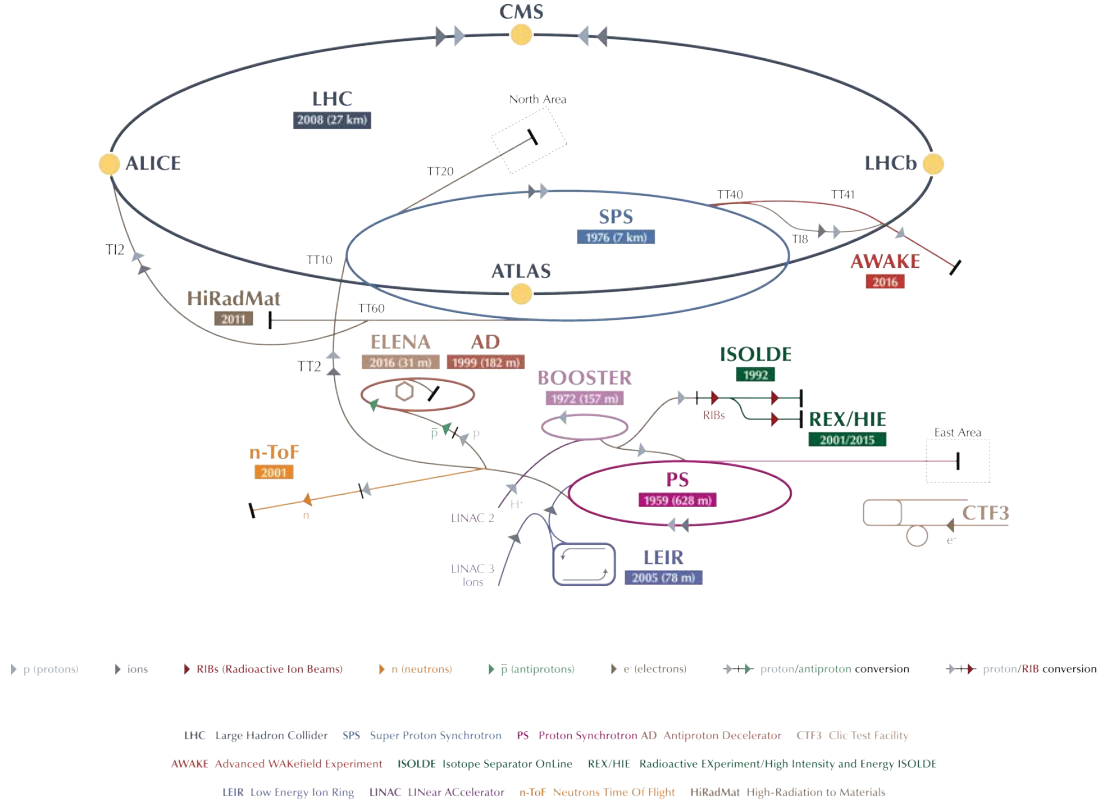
CMS

LHC
2008 (27 km)

North Area

ALICE

LHCb

TT20

TT40

TT41

SPS
1976 (7 km)

TI8

TI2

TT10

ATLAS

AWAKE
2016

HiRadMat
2011

TT60

ELENA
2016 (31 m)

AD
1999 (182 m)

TT2

BOOSTER
1972 (157 m)

ISOLDE
1992

RIBs

REX/HIE
2001/2015

$\bar{p}$ p

East Area

n-ToF
2001

n

PS
1959 (628 m)

H⁻

LINAC 2

CTF3

e⁻

LINAC 3
Ions

LEIR
2005 (78 m)

p (protons) ions RIBs (Radioactive Ion Beams) n (neutrons) $\bar{p}$ (antiprotons) e⁻ (electrons) proton/antiproton conversion proton/RIB conversion

LHC Large Hadron Collider SPS Super Proton Synchrotron PS Proton Synchrotron AD Antiproton Decelerator CTF3 Clic Test Facility

AWAKE Advanced WAKefield Experiment ISOLDE Isotope Separator OnLine REX/HIE Radioactive EXperiment/High Intensity and Energy ISOLDE

LEIR Low Energy Ion Ring LINAC LINear ACcelerator n-ToF Neutrons Time Of Flight HiRadMat High-Radiation to Materials